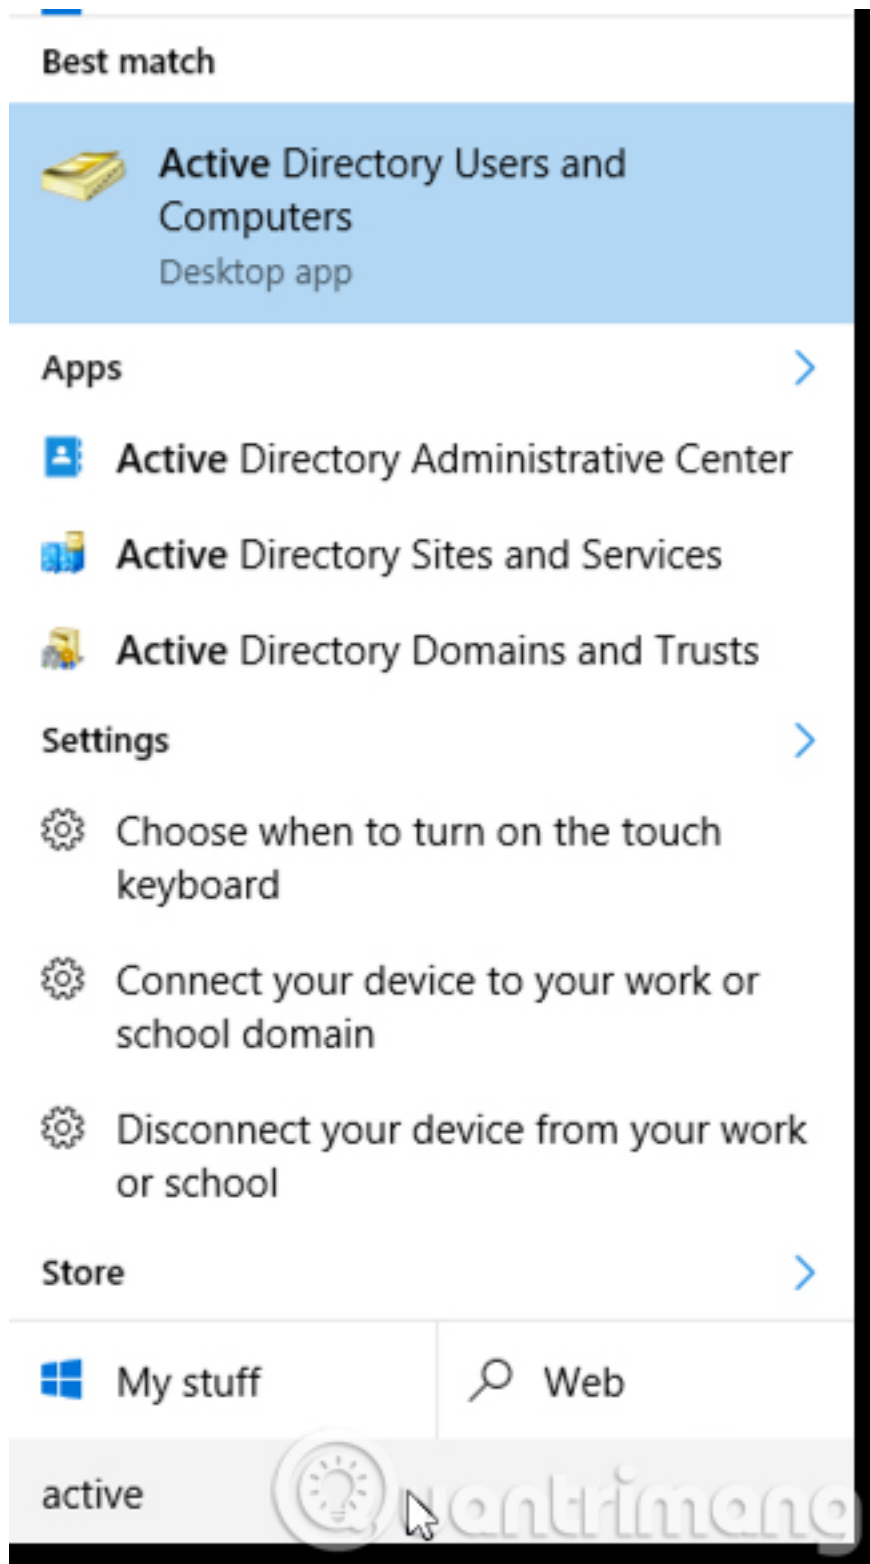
Best match

Active Directory Users and Computers
Desktop app

Apps

Active Directory Administrative Center

Active Directory Sites and Services

Active Directory Domains and Trusts

Settings

Choose when to turn on the touch keyboard

Connect your device to your work or school domain

Disconnect your device from your work or school

Store

My stuff

Web

active

quantrimang